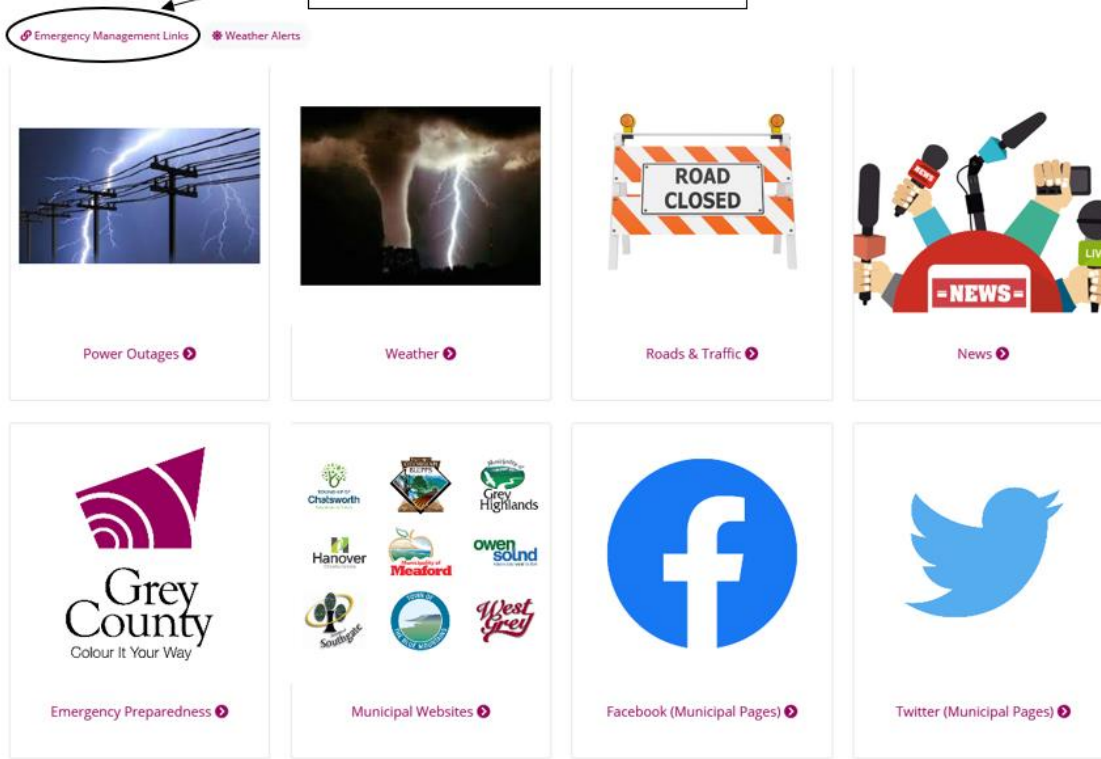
Emergency Management Links Weather Alerts

ROAD CLOSED

NEWS

LIVE

Power Outages

Weather

Roads & Traffic

News

Grey County
Colour It Your Way

Chatsworth

Grey Highlands

Hanover

Meaford

owen sound

Southgate

West Grey

Emergency Preparedness

Municipal Websites

Facebook (Municipal Pages)

Twitter (Municipal Pages)